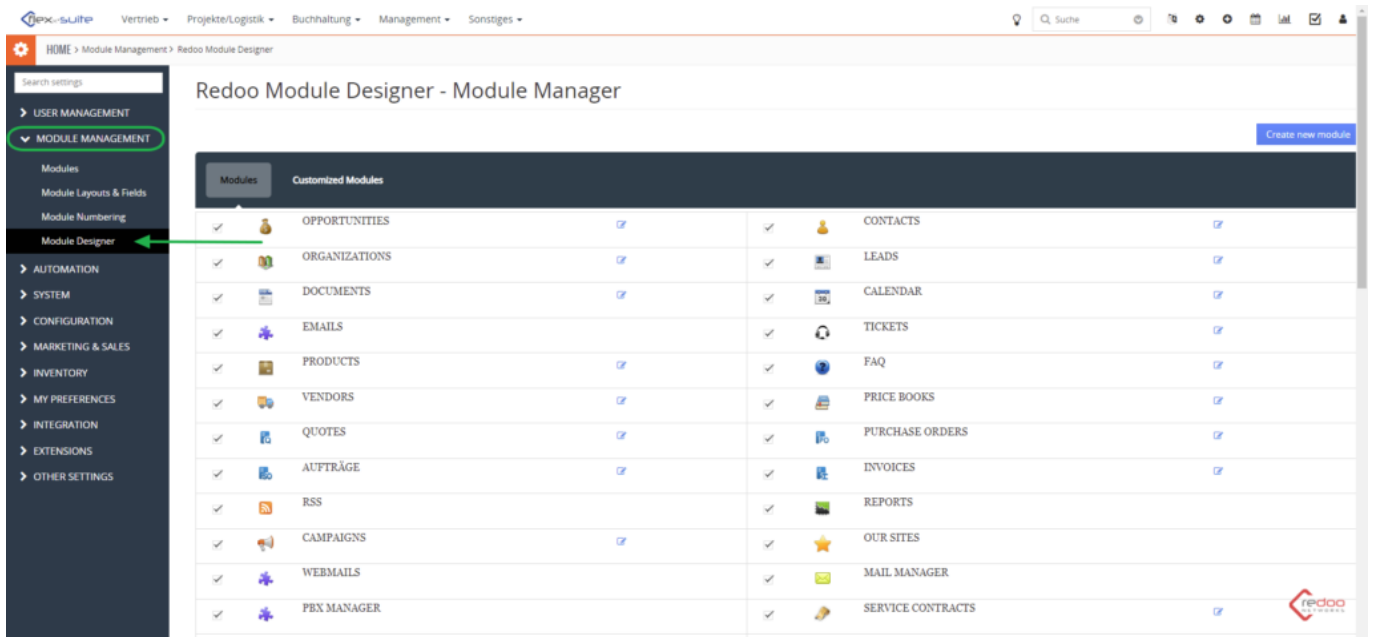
flex-suite Vertrieb ▾ Projekte/Logistik ▾ Buchhaltung ▾ Management ▾ Sonstiges ▾

Suche

HOME > Module Management > Redoo Module Designer

Search settings

USER MANAGEMENT
MODULE MANAGEMENT
Modules
Module Layouts & Fields
Module Numbering
Module Designer
AUTOMATION
SYSTEM
CONFIGURATION
MARKETING & SALES
INVENTORY
MY PREFERENCES
INTEGRATION
EXTENSIONS
OTHER SETTINGS

Redoo Module Designer - Module Manager

Create new module

Modules Customized Modules

| | | | |
|---|---|---|---|
| ✓ | OPPORTUNITIES | ✓ | CONTACTS |
| ✓ | ORGANIZATIONS | ✓ | LEADS |
| ✓ | DOCUMENTS | ✓ | CALENDAR |
| ✓ | EMAILS | ✓ | TICKETS |
| ✓ | PRODUCTS | ✓ | FAQ |
| ✓ | VENDORS | ✓ | PRICE BOOKS |
| ✓ | QUOTES | ✓ | PURCHASE ORDERS |
| ✓ | AUFTRÄGE | ✓ | INVOICES |
| ✓ | RSS | ✓ | REPORTS |
| ✓ | CAMPAIGNS | ✓ | OUR SITES |
| ✓ | WEBMAILS | ✓ | MAIL MANAGER |
| ✓ | PBX MANAGER | ✓ | SERVICE CONTRACTS |

redoo NETWORKS